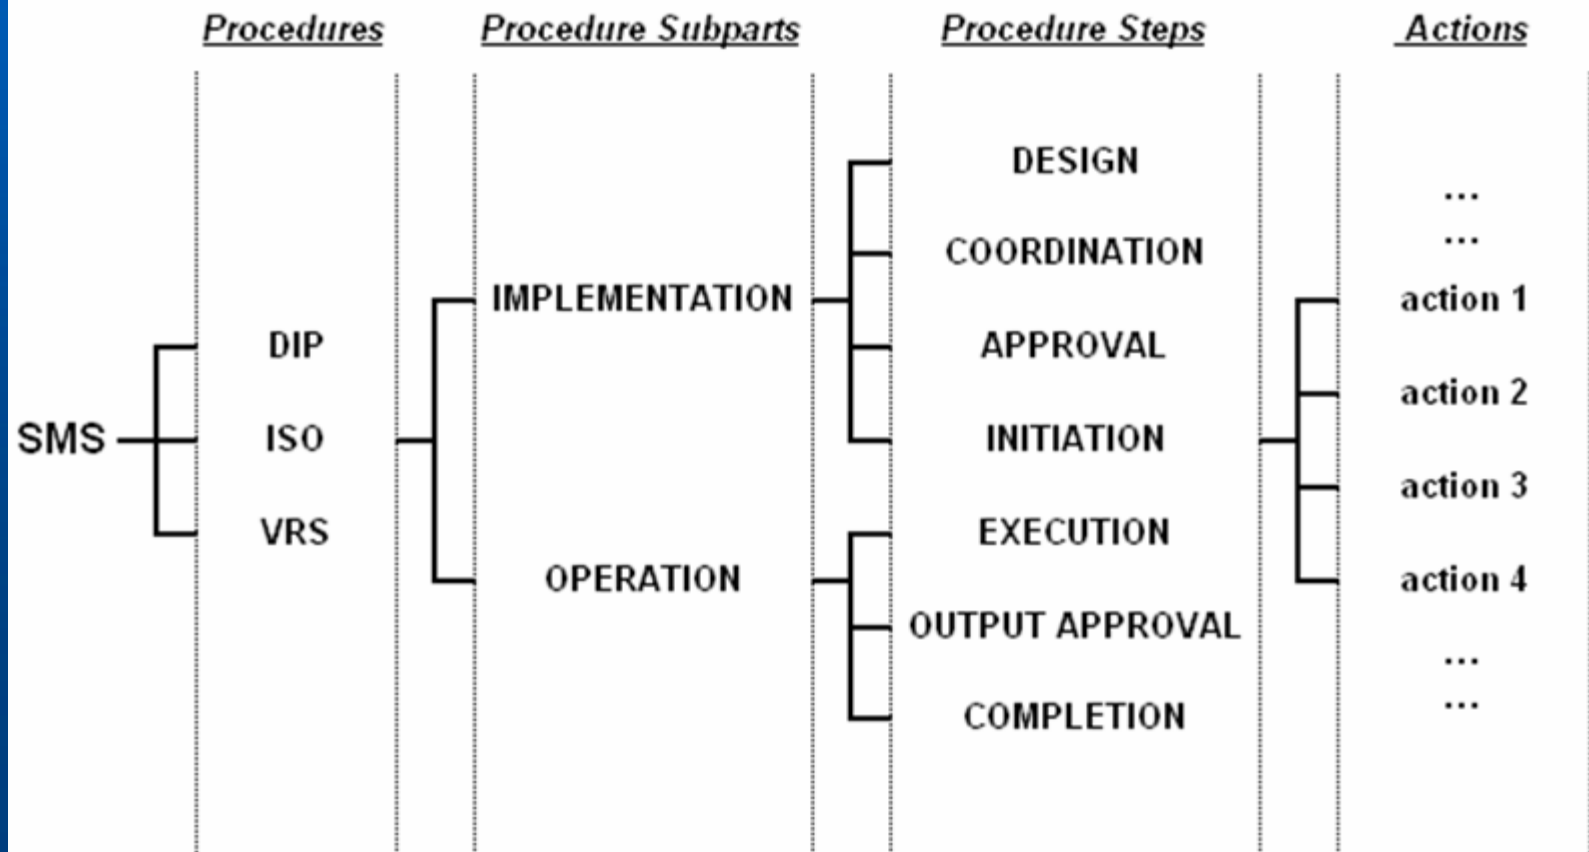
Procedures

Procedure Subparts

Procedure Steps

Actions

SMS

DIP

ISO

VRS

IMPLEMENTATION

OPERATION

DESIGN

COORDINATION

APPROVAL

INITIATION

EXECUTION

OUTPUT APPROVAL

COMPLETION

...

...

action 1

action 2

action 3

action 4

...

...